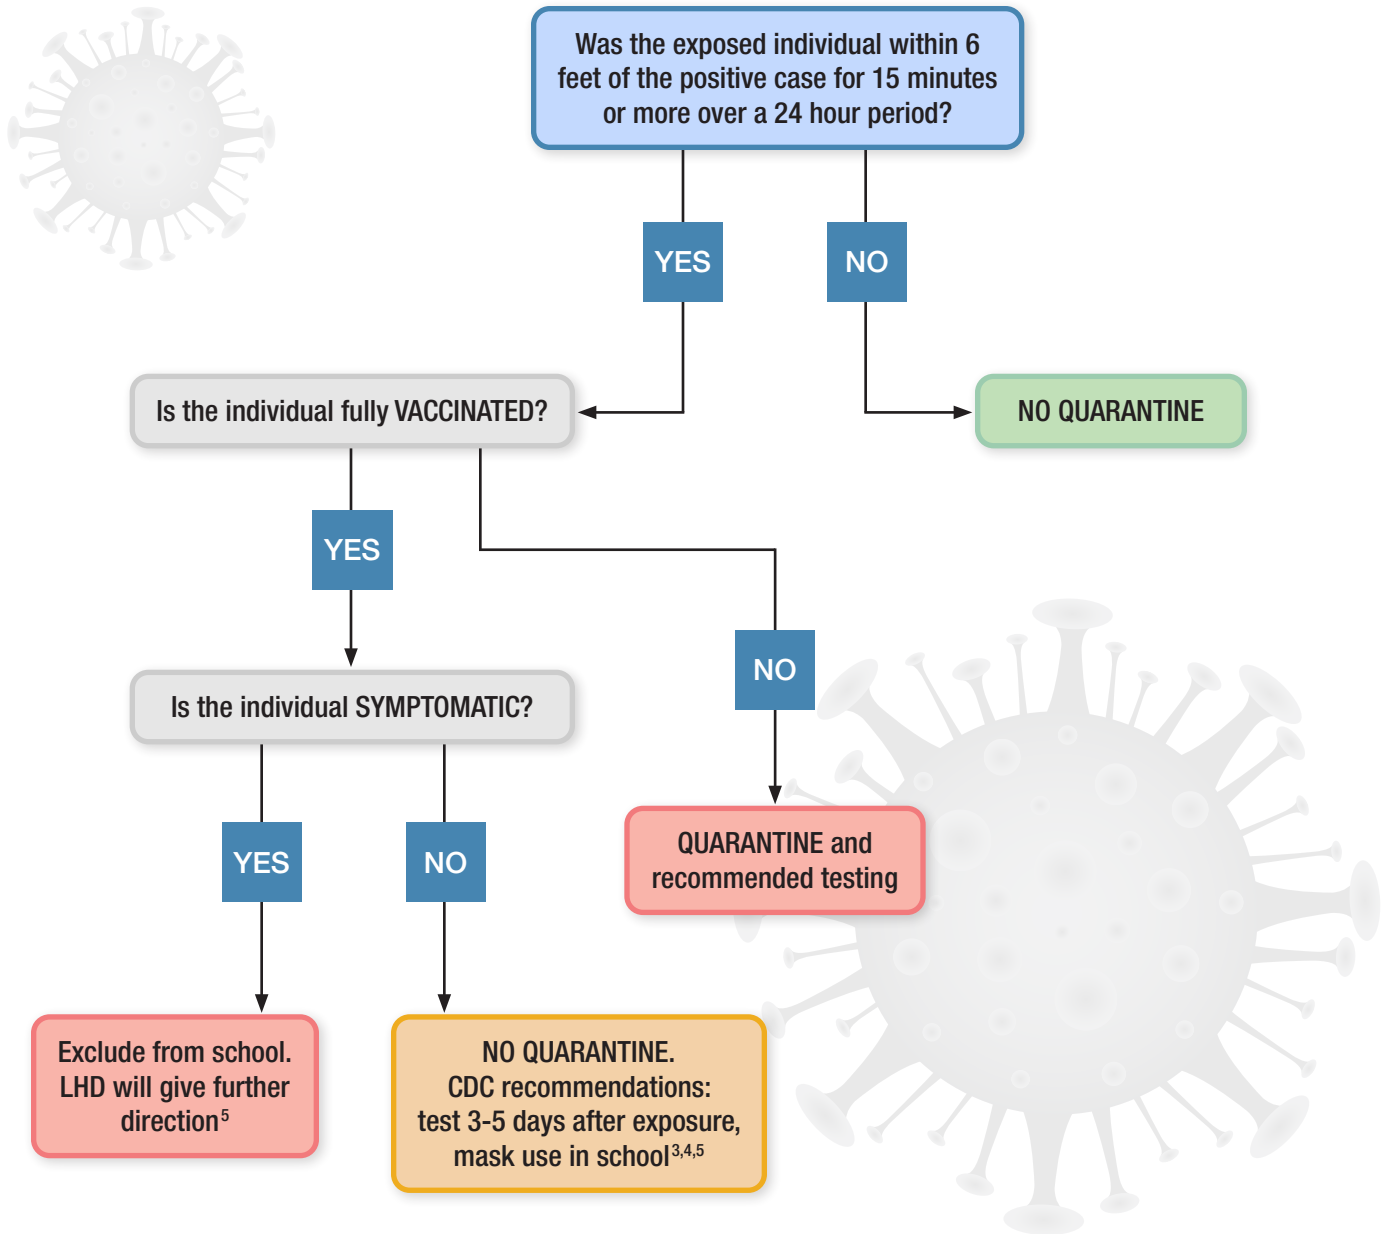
Was the exposed individual within 6 feet of the positive case for 15 minutes or more over a 24 hour period?

YES

NO

Is the individual fully VACCINATED?

NO QUARANTINE

YES

NO

Is the individual SYMPTOMATIC?

QUARANTINE and recommended testing

YES

NO

Exclude from school. LHD will give further direction$^{5}$

NO QUARANTINE. CDC recommendations: test 3-5 days after exposure, mask use in school$^{3,4,5}$